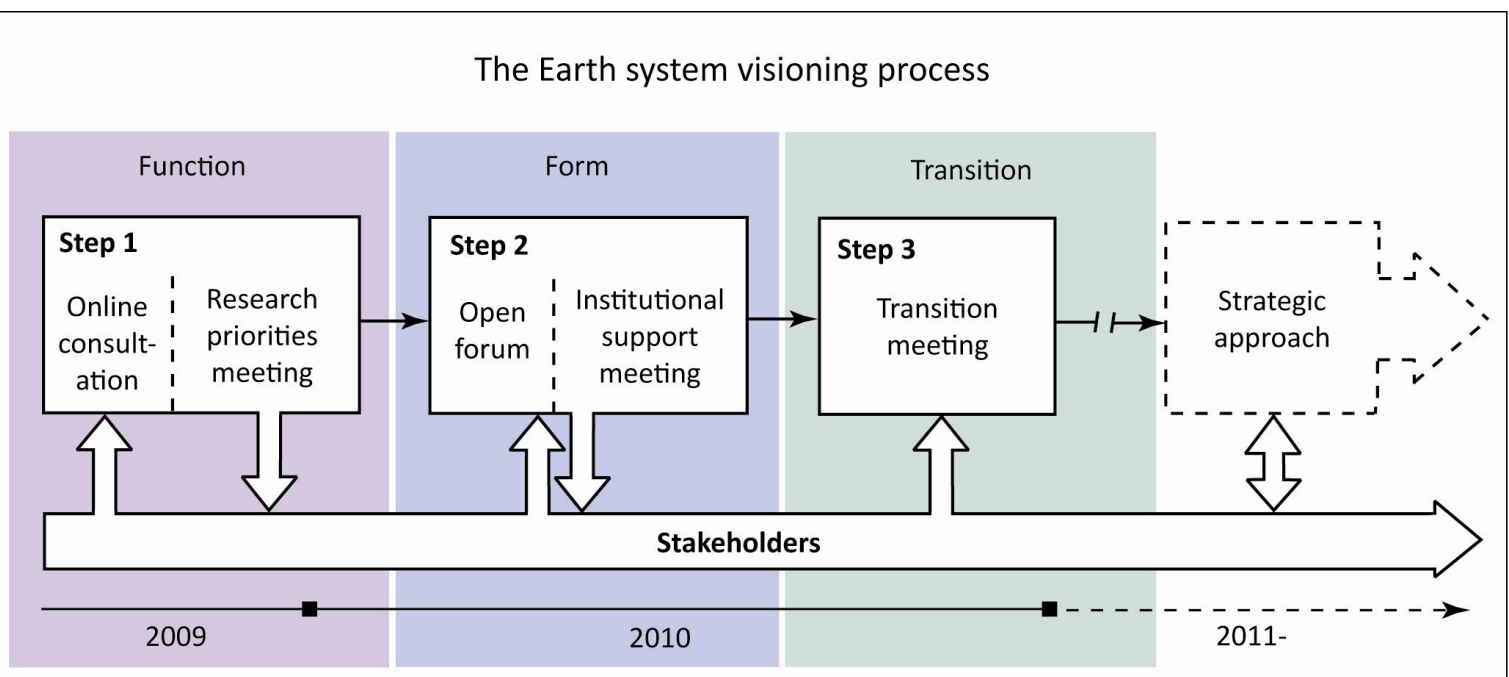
The Earth system visioning process

Function

Form

Transition

Step 1

Online consultation

Research priorities meeting

Step 2

Open forum

Institutional support meeting

Step 3

Transition meeting

Strategic approach

Stakeholders

2009

2010

2011-